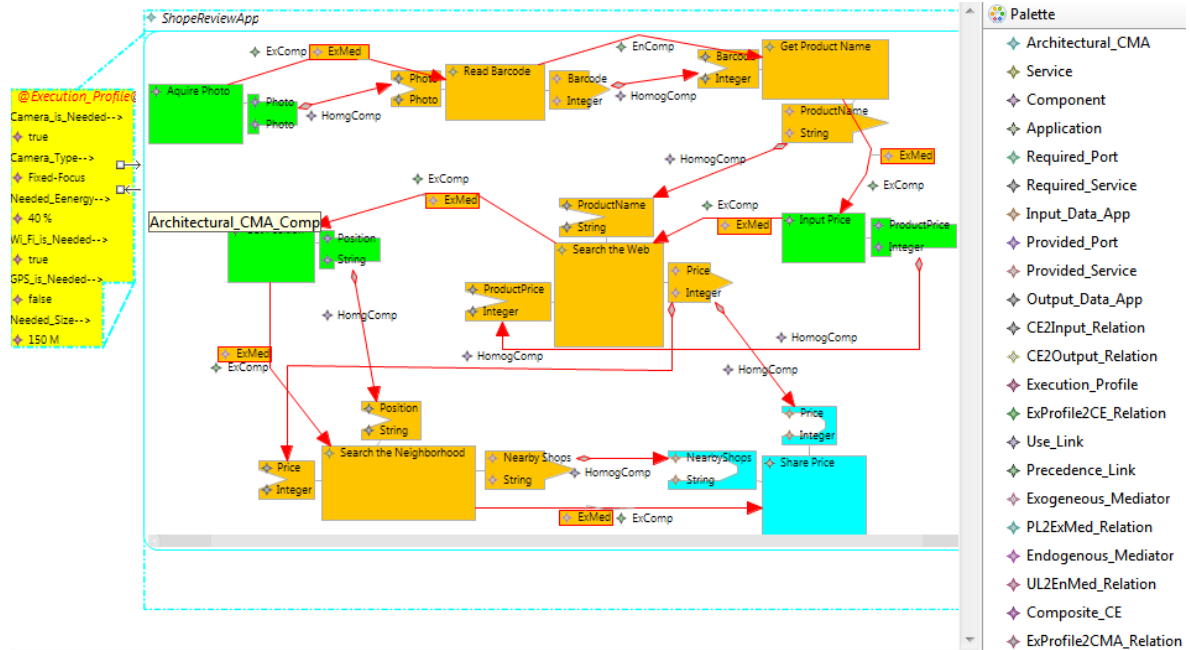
ShopeReviewApp

@Execution_Profile@
Camera_Is_Needed-->
true
Camera_Type-->
Fixed-Focus
Needed_Eenergy-->
40 %
Wi_Fi_is_Needed-->
true
GPS_is_Needed-->
false
Needed_Size-->
150 M

ExComp
ExMed
EnComp
Aquire Photo
Photo
Photo
HomgComp
Photo
Photo
Read Barcode
Barcode
Integer
HomogComp
Barcode
Integer
Get Product Name
ProductName
String
HomogComp
ExMed
ExComp
ExComp
ExMed
Architectural_CMA_Comp
Position
String
ProductName
String
Search the Web
ExComp
ExMed
Input Price
ProductPrice
Integer
Price
Integer
ProductPrice
Integer
HomogComp
HomogComp
HomogComp
ExMed
ExComp
HomogComp
Position
String
Price
Integer
Search the Neighborhood
Nearby Shops
String
HomogComp
NearbyShops
String
Price
Integer
Share Price
ExMed
ExComp

Palette
Architectural_CMA
Service
Component
Application
Required_Port
Required_Service
Input_Data_App
Provided_Port
Provided_Service
Output_Data_App
CE2Input_Relation
CE2Output_Relation
Execution_Profile
ExProfile2CE_Relation
Use_Link
Precedence_Link
Exogeneous_Mediator
PL2ExMed_Relation
Endogenous_Mediator
UL2EnMed_Relation
Composite_CE
ExProfile2CMA_Relation